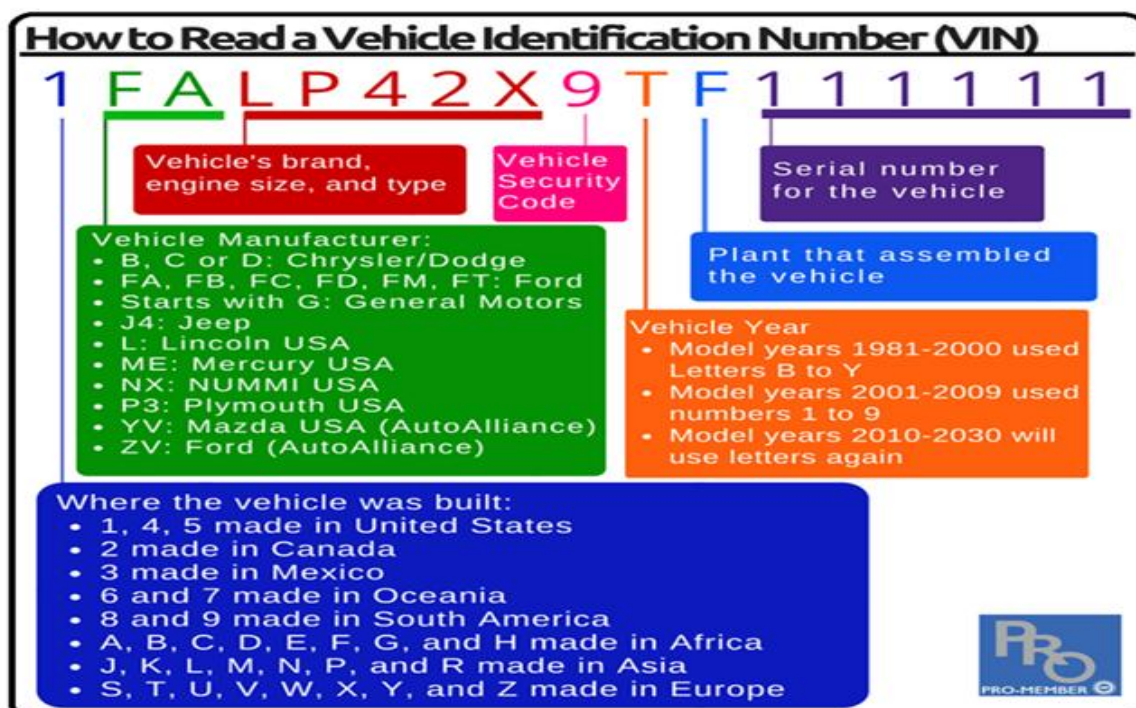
How to Read a Vehicle Identification Number (VIN)

1 F A L P 4 2 X 9 T F 1 1 1 1 1 1

Vehicle's brand, engine size, and type

Vehicle Security Code

Serial number for the vehicle

Vehicle Manufacturer:
• B, C or D: Chrysler/Dodge
• FA, FB, FC, FD, FM, FT: Ford
• Starts with G: General Motors
• J4: Jeep
• L: Lincoln USA
• ME: Mercury USA
• NX: NUMMI USA
• P3: Plymouth USA
• YV: Mazda USA (AutoAlliance)
• ZV: Ford (AutoAlliance)

Plant that assembled the vehicle

Vehicle Year
• Model years 1981-2000 used Letters B to Y
• Model years 2001-2009 used numbers 1 to 9
• Model years 2010-2030 will use letters again

Where the vehicle was built:
• 1, 4, 5 made in United States
• 2 made in Canada
• 3 made in Mexico
• 6 and 7 made in Oceania
• 8 and 9 made in South America
• A, B, C, D, E, F, G, and H made in Africa
• J, K, L, M, N, P, and R made in Asia
• S, T, U, V, W, X, Y, and Z made in Europe

PRO
PRO-MEMBER